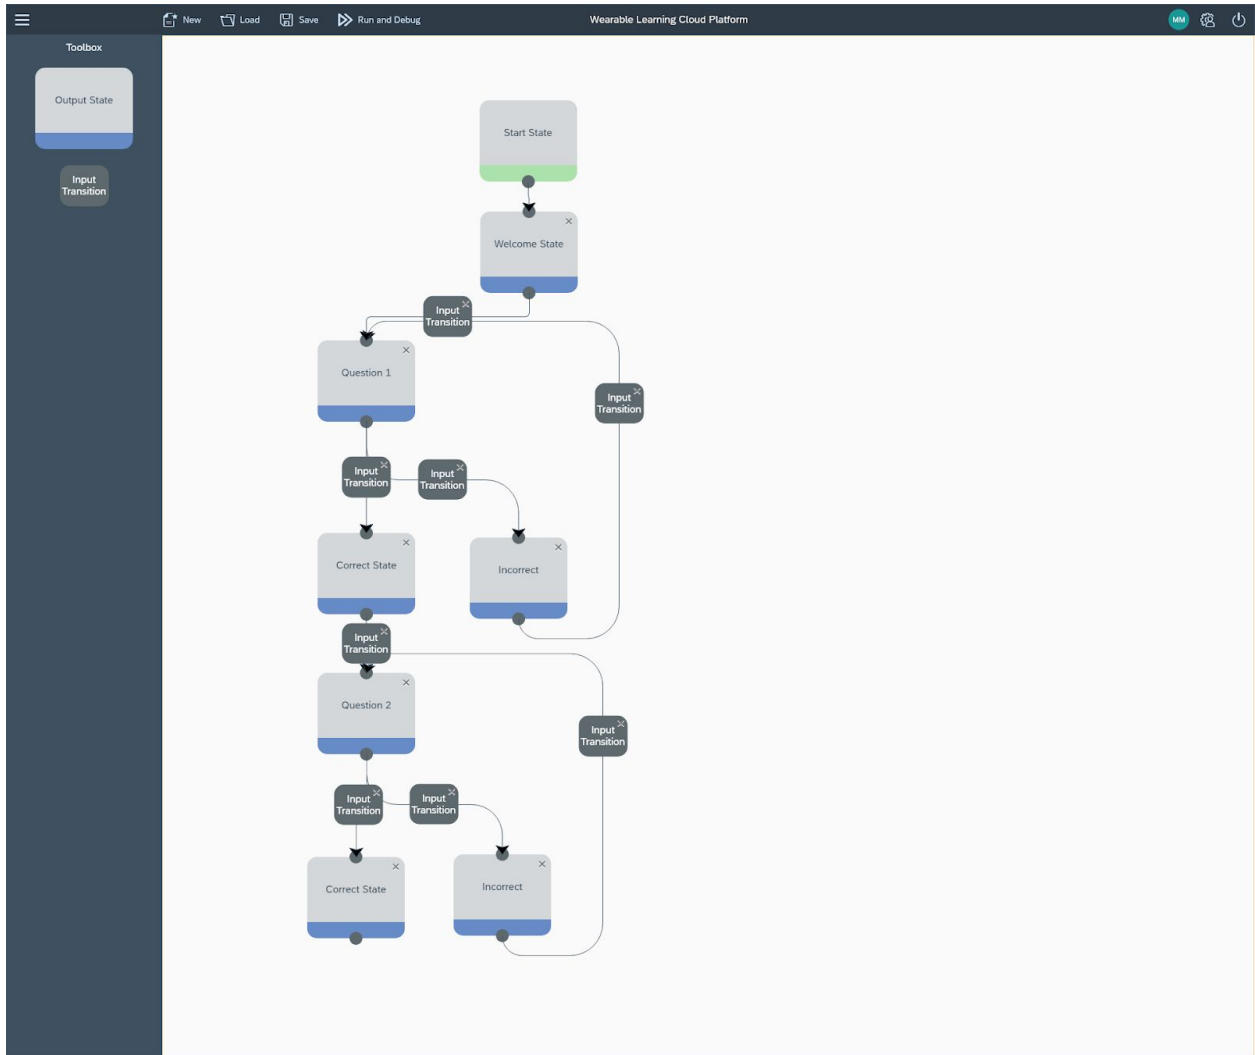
New Load Save Run and Debug

Wearable Learning Cloud Platform

MM

Toolbox

Output State

Input Transition

Start State

Welcome State

Input Transition

Question 1

Input Transition

Input Transition

Input Transition

Correct State

Incorrect

Input Transition

Question 2

Input Transition

Input Transition

Input Transition

Correct State

Incorrect